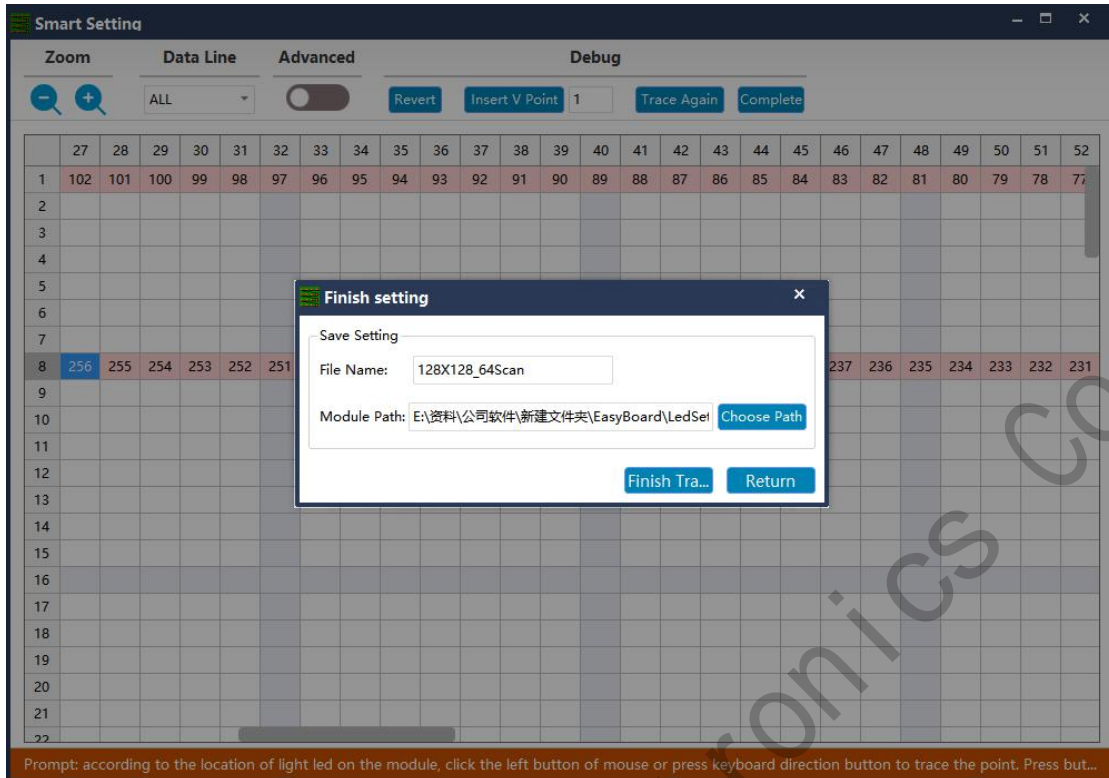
Smart Setting

Zoom | Data Line | Advanced | Debug

ALL

Revert | Insert V Point | 1 | Trace Again | Complete

| | 27 | 28 | 29 | 30 | 31 | 32 | 33 | 34 | 35 | 36 | 37 | 38 | 39 | 40 | 41 | 42 | 43 | 44 | 45 | 46 | 47 | 48 | 49 | 50 | 51 | 52 |
|---|---|---|---|---|---|---|---|---|---|---|---|---|---|---|---|---|---|---|---|---|---|---|---|---|---|---|
| 1 | 102 | 101 | 100 | 99 | 98 | 97 | 96 | 95 | 94 | 93 | 92 | 91 | 90 | 89 | 88 | 87 | 86 | 85 | 84 | 83 | 82 | 81 | 80 | 79 | 78 | 77 |
| 2 | | | | | | | | | | | | | | | | | | | | | | | | | | |
| 3 | | | | | | | | | | | | | | | | | | | | | | | | | | |
| 4 | | | | | | | | | | | | | | | | | | | | | | | | | | |
| 5 | | | | | | | | | | | | | | | | | | | | | | | | | | |
| 6 | | | | | | | | | | | | | | | | | | | | | | | | | | |
| 7 | | | | | | | | | | | | | | | | | | | | | | | | | | |
| 8 | 256 | 255 | 254 | 253 | 252 | 251 | | | | | | | | | | | | | | 237 | 236 | 235 | 234 | 233 | 232 | 231 |
| 9 | | | | | | | | | | | | | | | | | | | | | | | | | | |
| 10 | | | | | | | | | | | | | | | | | | | | | | | | | | |
| 11 | | | | | | | | | | | | | | | | | | | | | | | | | | |
| 12 | | | | | | | | | | | | | | | | | | | | | | | | | | |
| 13 | | | | | | | | | | | | | | | | | | | | | | | | | | |
| 14 | | | | | | | | | | | | | | | | | | | | | | | | | | |
| 15 | | | | | | | | | | | | | | | | | | | | | | | | | | |
| 16 | | | | | | | | | | | | | | | | | | | | | | | | | | |
| 17 | | | | | | | | | | | | | | | | | | | | | | | | | | |
| 18 | | | | | | | | | | | | | | | | | | | | | | | | | | |
| 19 | | | | | | | | | | | | | | | | | | | | | | | | | | |
| 20 | | | | | | | | | | | | | | | | | | | | | | | | | | |
| 21 | | | | | | | | | | | | | | | | | | | | | | | | | | |
| 22 | | | | | | | | | | | | | | | | | | | | | | | | | | |

Finish setting ×

Save Setting

File Name: 128X128_64Scan

Module Path: E:\资料\公司软件\新建文件夹\EasyBoard\LedSet | Choose Path

Finish Tra... | Return

Prompt: according to the location of light led on the module, click the left button of mouse or press keyboard direction button to trace the point. Press but...

ronics co